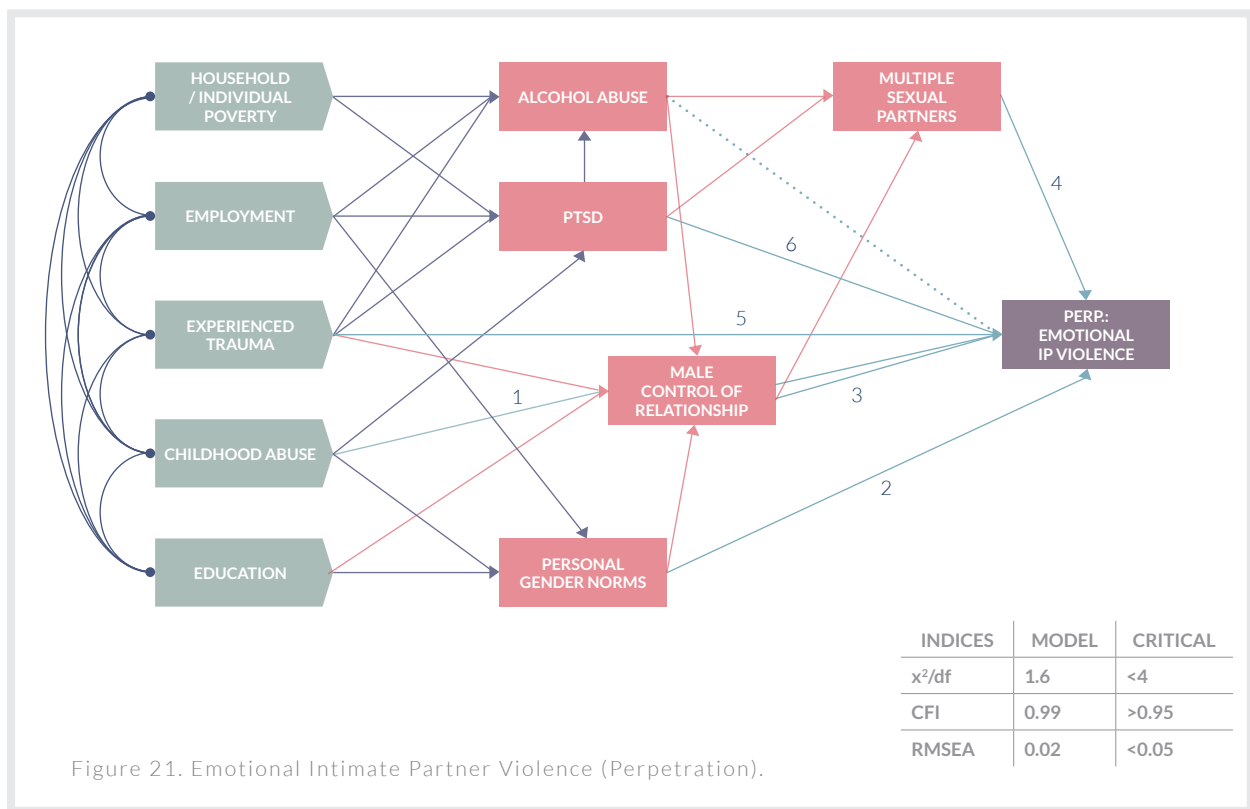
HOUSEHOLD / INDIVIDUAL POVERTY

EMPLOYMENT

EXPERIENCED TRAUMA

CHILDHOOD ABUSE

EDUCATION

ALCOHOL ABUSE

PTSD

MALE CONTROL OF RELATIONSHIP

PERSONAL GENDER NORMS

MULTIPLE SEXUAL PARTNERS

PERP.: EMOTIONAL IP VIOLENCE

4

6

5

1

3

2

| INDICES | MODEL | CRITICAL |
|---|---|---|
| $x^2$/df | 1.6 | <4 |
| CFI | 0.99 | >0.95 |
| RMSEA | 0.02 | <0.05 |

Figure 21. Emotional Intimate Partner Violence (Perpetration).